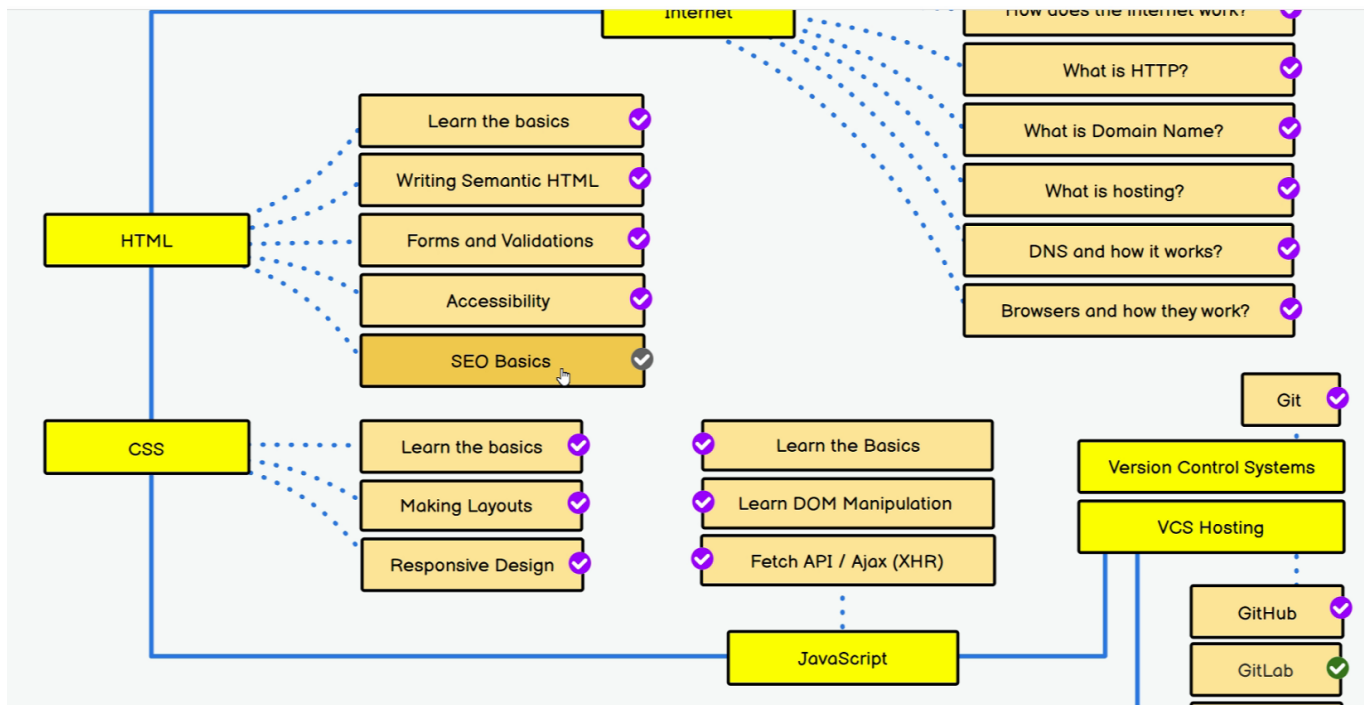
Internet

How does the internet work?

What is HTTP?

What is Domain Name?

What is hosting?

DNS and how it works?

Browsers and how they work?

HTML

Learn the basics

Writing Semantic HTML

Forms and Validations

Accessibility

SEO Basics

CSS

Learn the basics

Making Layouts

Responsive Design

Learn the Basics

Learn DOM Manipulation

Fetch API / Ajax (XHR)

JavaScript

Git

Version Control Systems

VCS Hosting

GitHub

GitLab